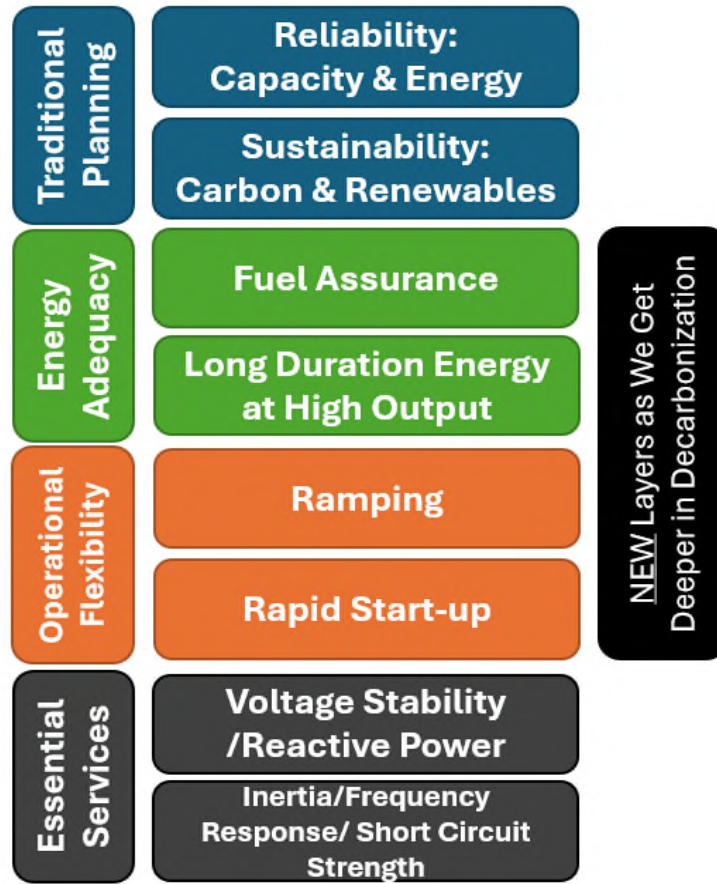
Traditional Planning

Reliability: Capacity & Energy

Sustainability: Carbon & Renewables

Energy Adequacy

Fuel Assurance

Long Duration Energy at High Output

Operational Flexibility

Ramping

Rapid Start-up

Essential Services

Voltage Stability /Reactive Power

Inertia/Frequency Response/ Short Circuit Strength

NEW Layers as We Get Deeper in Decarbonization